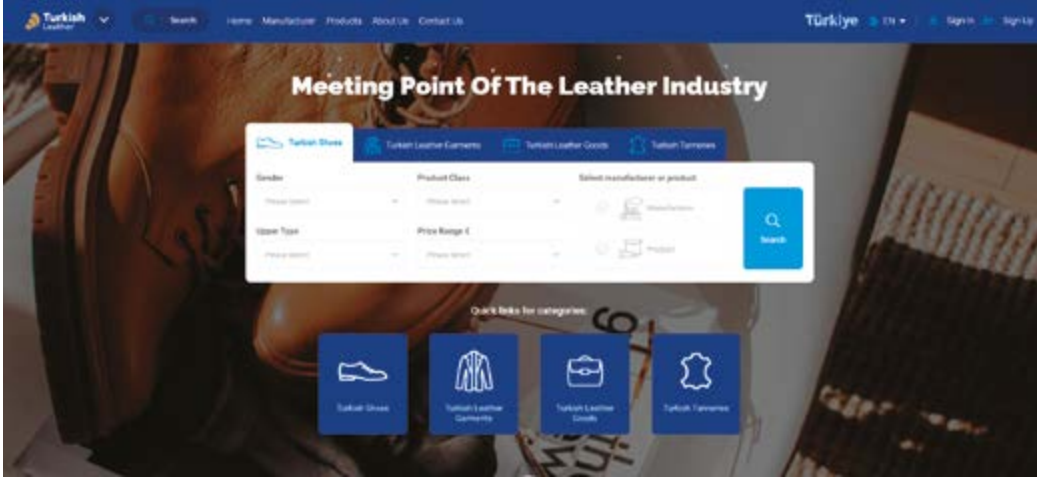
Turkish Leather

Search

Home Manufacturer Products About Us Contact Us

Türkiye EN Sign In Sign Up

Meeting Point Of The Leather Industry

Turkish Shoes Turkish Leather Garments Turkish Leather Goods Turkish Tanneries

Gender
Please Select

Product Class
Please Select

Select manufacturer or product
Manufacturer
Product

Upper Type
Please Select

Price Range $
Please Select

Search

Quick links for categories:

Turkish Shoes

Turkish Leather Garments

Turkish Leather Goods

Turkish Tanneries